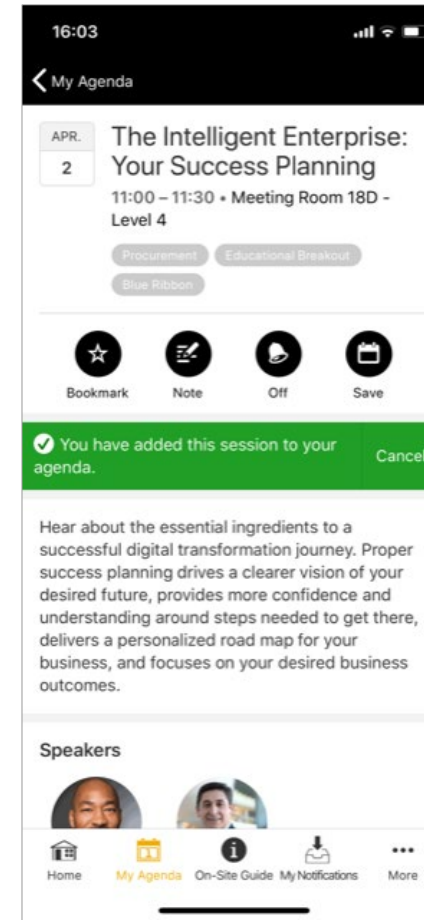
16:03

My Agenda

APR.
2

The Intelligent Enterprise: Your Success Planning

11:00 – 11:30 • Meeting Room 18D - Level 4

Procurement Educational Breakout
Blue Ribbon

Bookmark Note Off Save

You have added this session to your agenda.

Cancel

Hear about the essential ingredients to a successful digital transformation journey. Proper success planning drives a clearer vision of your desired future, provides more confidence and understanding around steps needed to get there, delivers a personalized road map for your business, and focuses on your desired business outcomes.

Speakers

Home My Agenda On-Site Guide My Notifications More